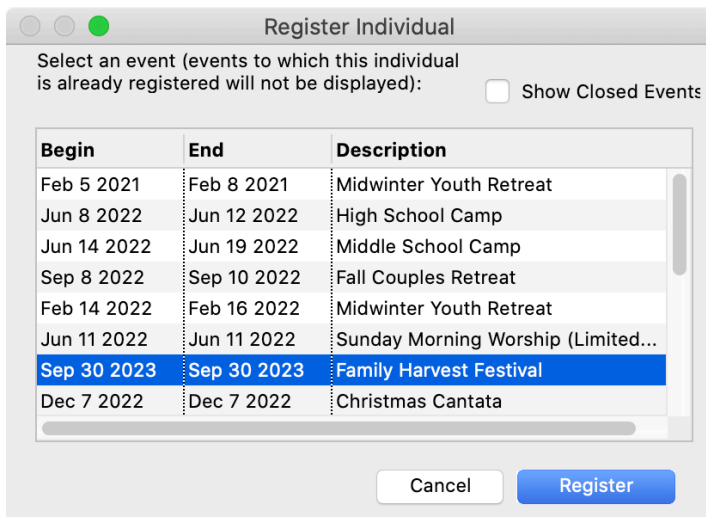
Register Individual

Select an event (events to which this individual is already registered will not be displayed):

Show Closed Events

| Begin | End | Description |
|---|---|---|
| Feb 5 2021 | Feb 8 2021 | Midwinter Youth Retreat |
| Jun 8 2022 | Jun 12 2022 | High School Camp |
| Jun 14 2022 | Jun 19 2022 | Middle School Camp |
| Sep 8 2022 | Sep 10 2022 | Fall Couples Retreat |
| Feb 14 2022 | Feb 16 2022 | Midwinter Youth Retreat |
| Jun 11 2022 | Jun 11 2022 | Sunday Morning Worship (Limited... |
| Sep 30 2023 | Sep 30 2023 | Family Harvest Festival |
| Dec 7 2022 | Dec 7 2022 | Christmas Cantata |

Cancel

Register